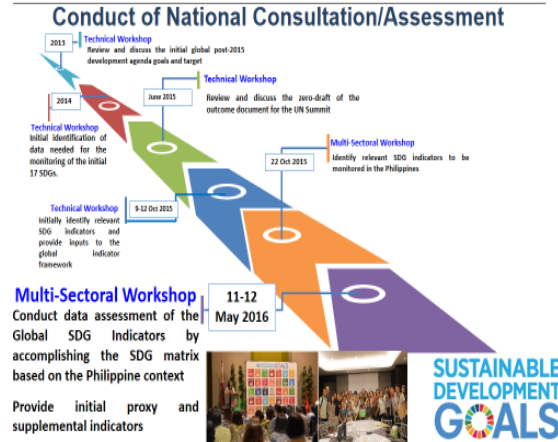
Conduct of National Consultation/Assessment

2013

Technical Workshop
Review and discuss the initial global post-2015 development agenda goals and target

2014

Technical Workshop
Initial identification of data needed for the monitoring of the initial 17 SDGs.

June 2015

Technical Workshop
Review and discuss the zero-draft of the outcome document for the UN Summit

9-12 Oct 2015

Technical Workshop
initially identify relevant SDG indicators and provide inputs to the global indicator framework

22 Oct 2015

Multi-Sectoral Workshop
Identify relevant SDG indicators to be monitored in the Philippines

11-12 May 2016

Multi-Sectoral Workshop
Conduct data assessment of the Global SDG Indicators by accomplishing the SDG matrix based on the Philippine context

Provide initial proxy and supplemental indicators

SUSTAINABLE DEVELOPMENT GOALS